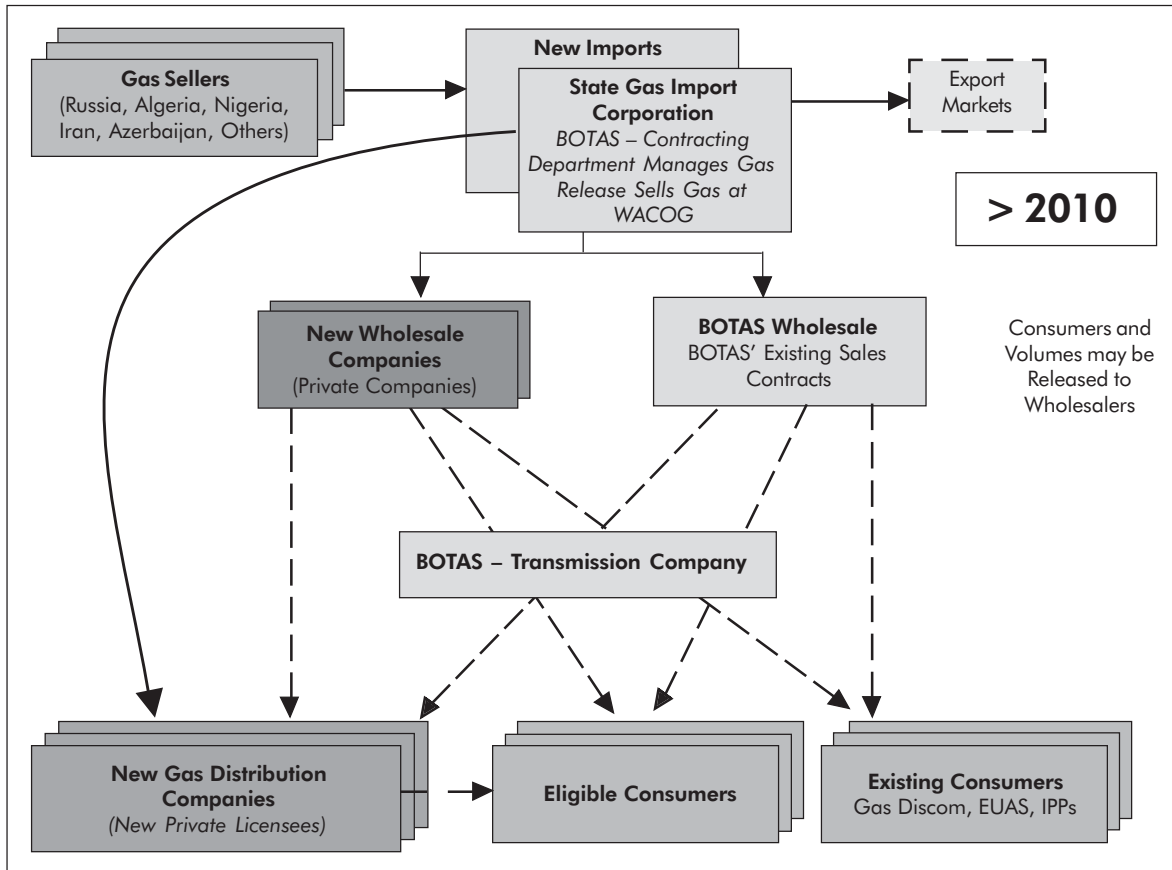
Gas Sellers
(Russia, Algeria, Nigeria, Iran, Azerbaijan, Others)

New Imports

State Gas Import Corporation
BOTAS – Contracting Department Manages Gas Release Sells Gas at WACOG

Export Markets

> 2010

New Wholesale Companies
(Private Companies)

BOTAS Wholesale
BOTAS' Existing Sales Contracts

Consumers and Volumes may be Released to Wholesalers

BOTAS – Transmission Company

New Gas Distribution Companies
(New Private Licensees)

Eligible Consumers

Existing Consumers
Gas Discom, EUAS, IPPs